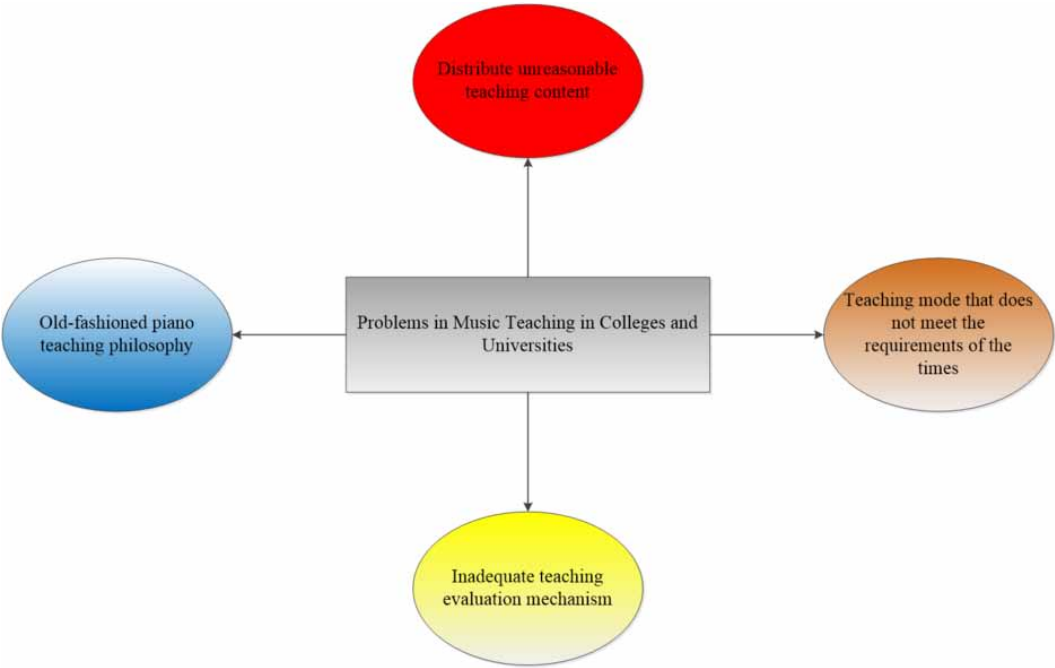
Distribute unreasonable teaching content

Old-fashioned piano teaching philosophy

Problems in Music Teaching in Colleges and Universities

Teaching mode that does not meet the requirements of the times

Inadequate teaching evaluation mechanism